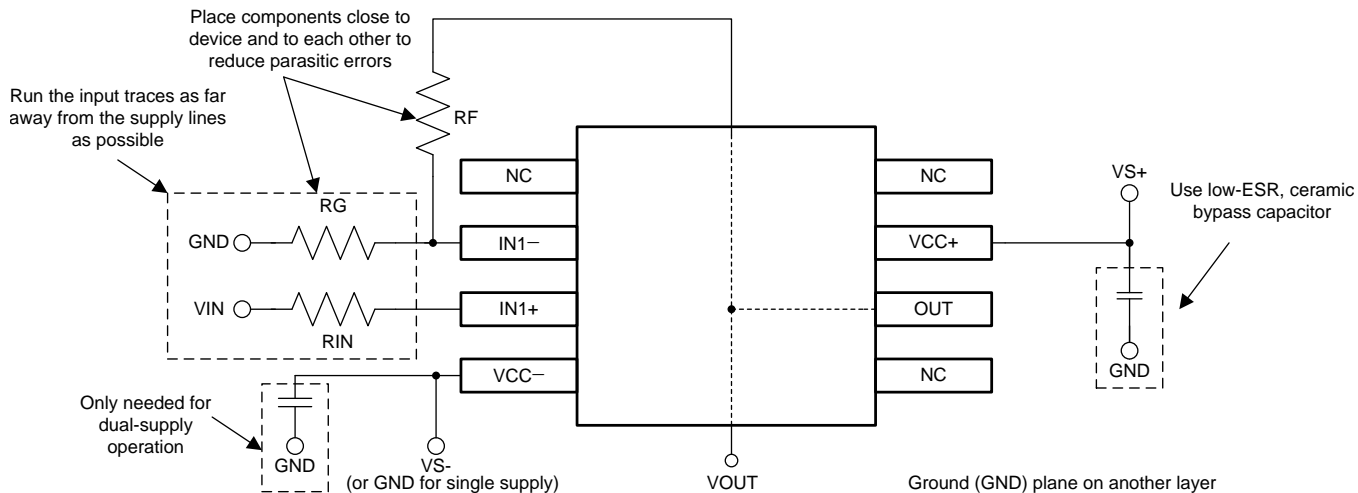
Place components close to device and to each other to reduce parasitic errors

Run the input traces as far away from the supply lines as possible

RF

NC

NC

VS+

Use low-ESR, ceramic bypass capacitor

RG

GND

IN1−

VCC+

VIN

IN1+

OUT

RIN

VCC−

NC

GND

Only needed for dual-supply operation

GND

VS-
(or GND for single supply)

VOUT

Ground (GND) plane on another layer